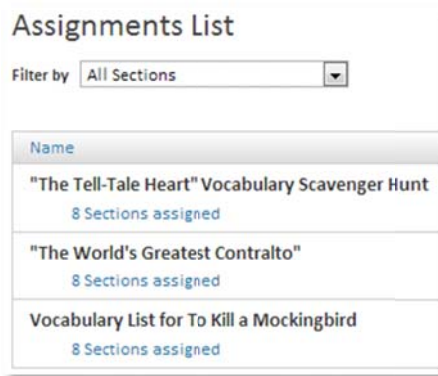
Assignments List

Filter by All Sections

Name

"The Tell-Tale Heart" Vocabulary Scavenger Hunt
8 Sections assigned

"The World's Greatest Contralto"
8 Sections assigned

Vocabulary List for To Kill a Mockingbird
8 Sections assigned